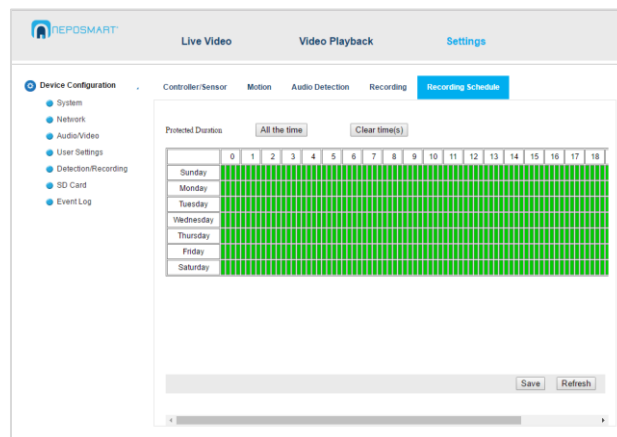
NEPOSMART

Live Video
Video Playback
Settings

Device Configuration
System
Network
Audio/Video
User Settings
Detection/Recording
SD Card
Event Log

Controller/Sensor
Motion
Audio Detection
Recording
Recording Schedule

Protected Duration
All the time
Clear time(s)

|  | 0 | 1 | 2 | 3 | 4 | 5 | 6 | 7 | 8 | 9 | 10 | 11 | 12 | 13 | 14 | 15 | 16 | 17 | 18 |
|---|---|---|---|---|---|---|---|---|---|---|---|---|---|---|---|---|---|---|---|
| Sunday | | | | | | | | | | | | | | | | | | | |
| Monday | | | | | | | | | | | | | | | | | | | |
| Tuesday | | | | | | | | | | | | | | | | | | | |
| Wednesday | | | | | | | | | | | | | | | | | | | |
| Thursday | | | | | | | | | | | | | | | | | | | |
| Friday | | | | | | | | | | | | | | | | | | | |
| Saturday | | | | | | | | | | | | | | | | | | | |

Save
Refresh